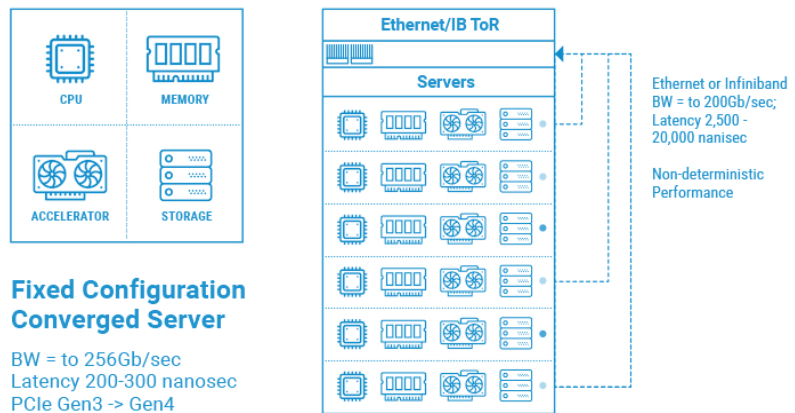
CPU

MEMORY

ACCELERATOR

STORAGE

Fixed Configuration Converged Server

BW = to 256Gb/sec
Latency 200-300 nanosec
PCIe Gen3 -> Gen4

Ethernet/IB ToR

Servers

Ethernet or Infiniband BW = to 200Gb/sec; Latency 2,500 - 20,000 nanisec

Non-deterministic Performance